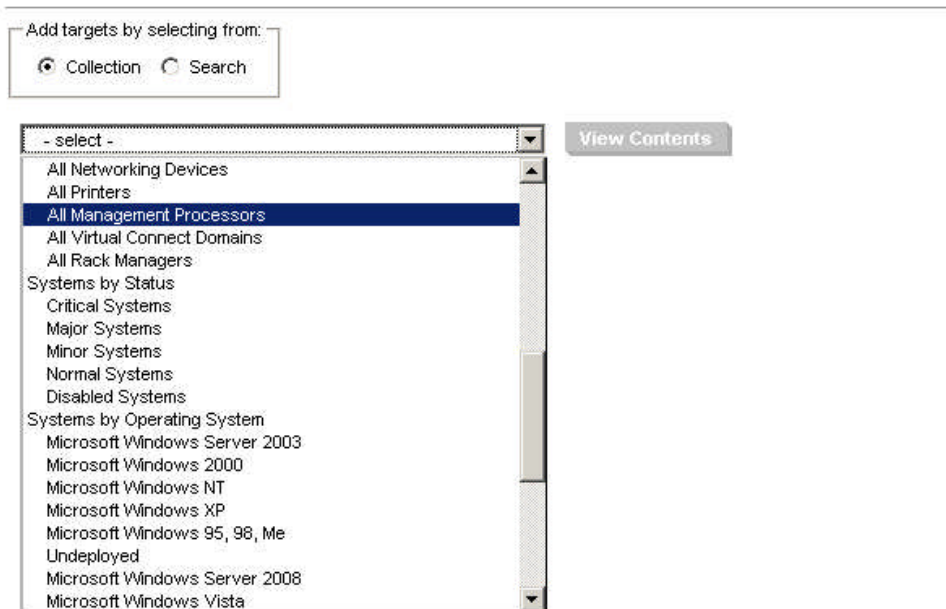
Add targets by selecting from:
Collection Search

- select -

View Contents

All Networking Devices
All Printers
All Management Processors
All Virtual Connect Domains
All Rack Managers
Systems by Status
Critical Systems
Major Systems
Minor Systems
Normal Systems
Disabled Systems
Systems by Operating System
Microsoft Windows Server 2003
Microsoft Windows 2000
Microsoft Windows NT
Microsoft Windows XP
Microsoft Windows 95, 98, Me
Undeployed
Microsoft Windows Server 2008
Microsoft Windows Vista